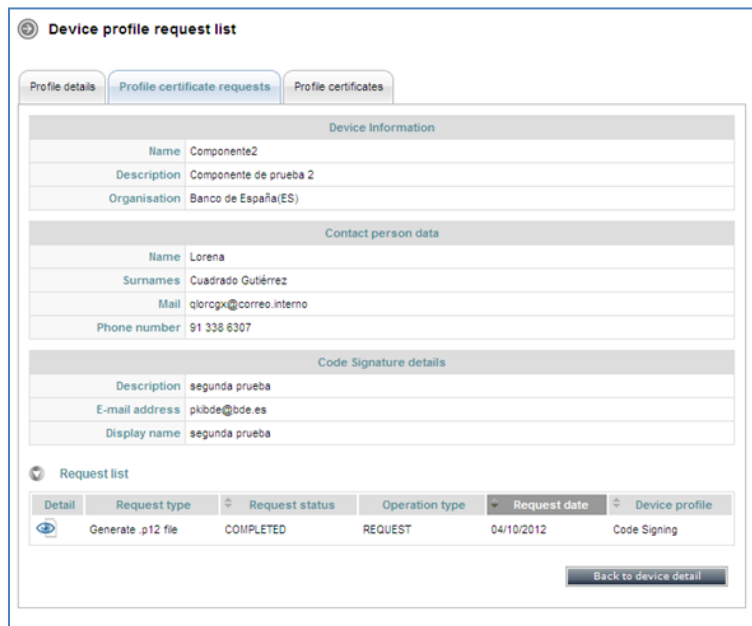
Device profile request list

Profile details | Profile certificate requests | Profile certificates

| Device Information | |
|---|---|
| Name | Componente2 |
| Description | Componente de prueba 2 |
| Organisation | Banco de España(ES) |

| Contact person data | |
|---|---|
| Name | Lorena |
| Surnames | Cuadrado Gutiérrez |
| Mail | qlorcgx@correo.interno |
| Phone number | 91 338 6307 |

| Code Signature details | |
|---|---|
| Description | segunda prueba |
| E-mail address | pkibde@bde.es |
| Display name | segunda prueba |

Request list

| Detail | Request type | Request status | Operation type | Request date | Device profile |
|---|---|---|---|---|---|
| | Generate .p12 file | COMPLETED | REQUEST | 04/10/2012 | Code Signing |

Back to device detail